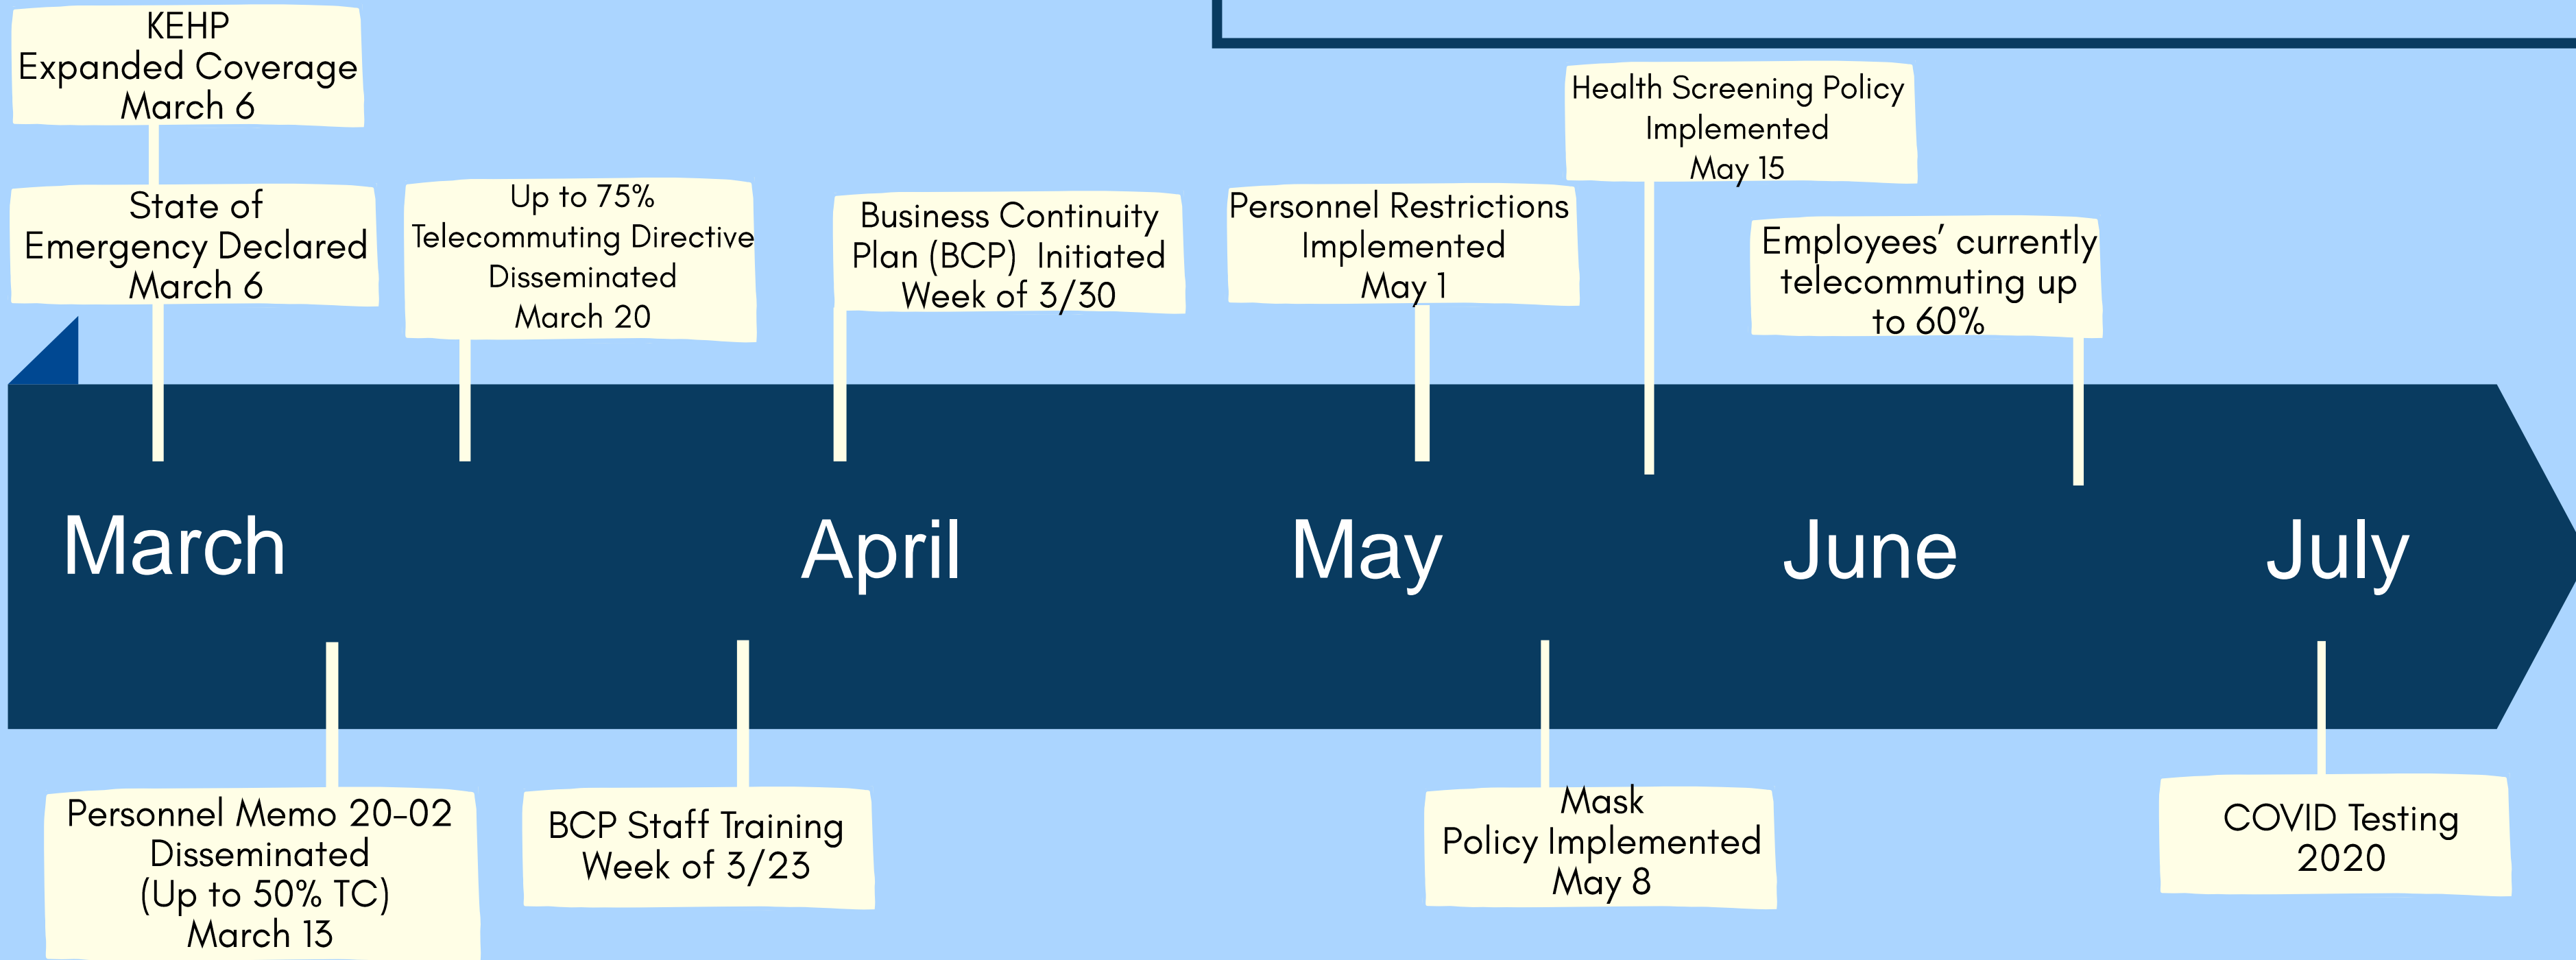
KEHP
Expanded Coverage
March 6

State of
Emergency Declared
March 6

Up to 75%
Telecommuting Directive
Disseminated
March 20

Business Continuity
Plan (BCP) Initiated
Week of 3/30

Personnel Restrictions
Implemented
May 1

Health Screening Policy
Implemented
May 15

Employees' currently
telecommuting up
to 60%

March

April

May

June

July

Personnel Memo 20-02
Disseminated
(Up to 50% TC)
March 13

BCP Staff Training
Week of 3/23

Mask
Policy Implemented
May 8

COVID Testing
2020